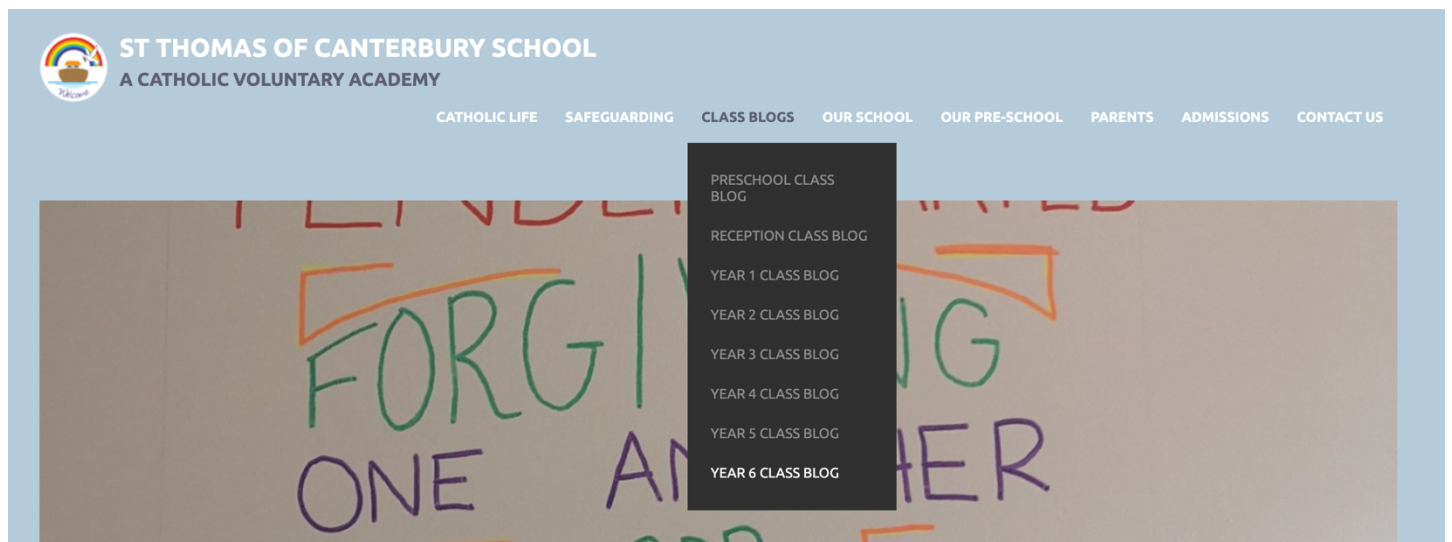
Welcome

ST THOMAS OF CANTERBURY SCHOOL
A CATHOLIC VOLUNTARY ACADEMY

CATHOLIC LIFE SAFEGUARDING CLASS BLOGS OUR SCHOOL OUR PRE-SCHOOL PARENTS ADMISSIONS CONTACT US

PRESCHOOL CLASS BLOG
RECEPTION CLASS BLOG
YEAR 1 CLASS BLOG
YEAR 2 CLASS BLOG
YEAR 3 CLASS BLOG
YEAR 4 CLASS BLOG
YEAR 5 CLASS BLOG
YEAR 6 CLASS BLOG

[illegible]
FORGI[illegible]G
ONE AN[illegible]HER